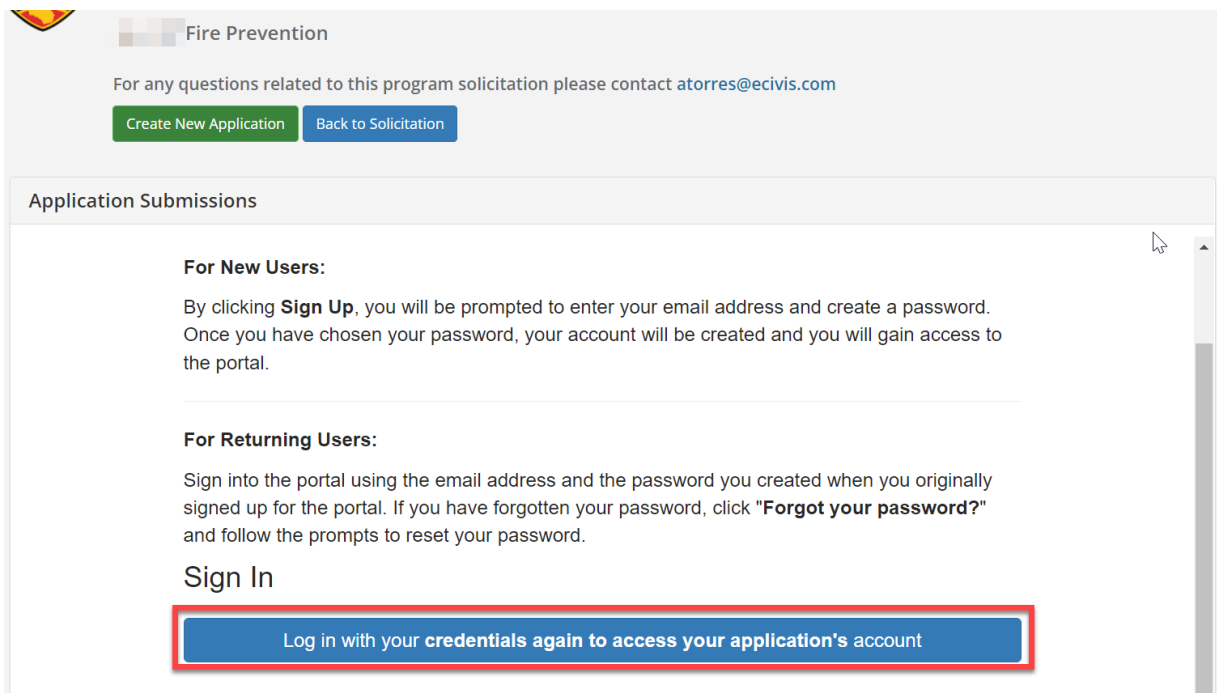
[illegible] Fire Prevention

For any questions related to this program solicitation please contact atorres@ecivis.com

Create New Application Back to Solicitation

Application Submissions

For New Users:

By clicking Sign Up, you will be prompted to enter your email address and create a password. Once you have chosen your password, your account will be created and you will gain access to the portal.

For Returning Users:

Sign into the portal using the email address and the password you created when you originally signed up for the portal. If you have forgotten your password, click "Forgot your password?" and follow the prompts to reset your password.

Sign In

Log in with your credentials again to access your application's account